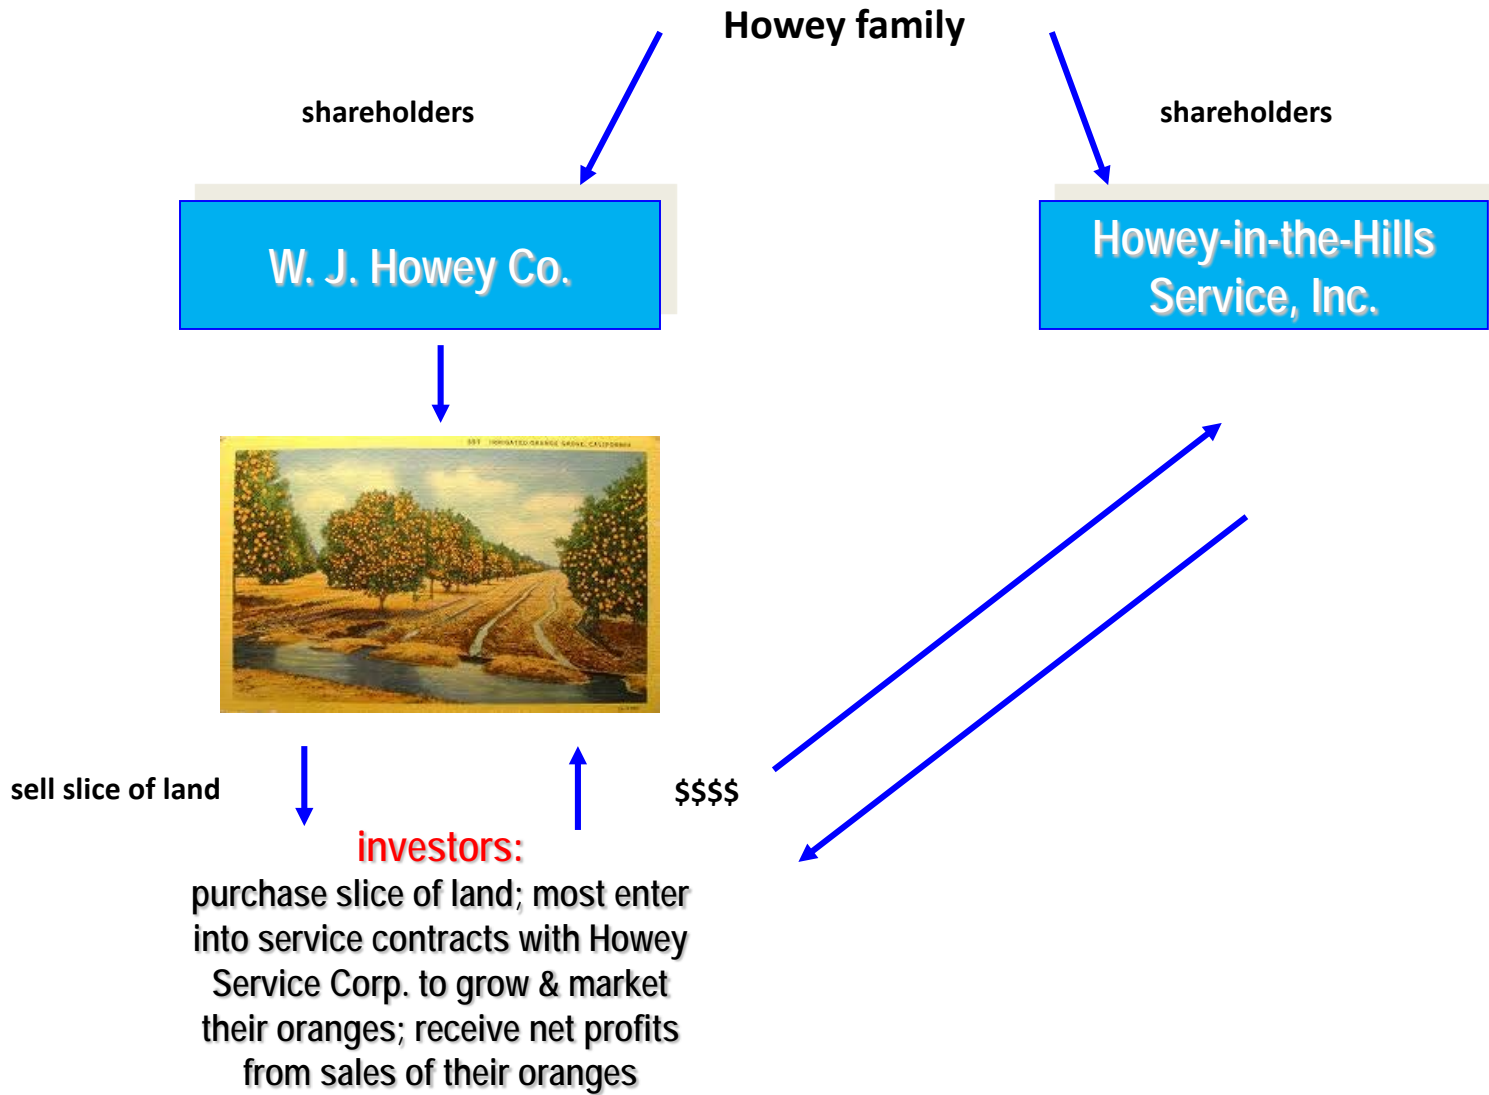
Howey family

shareholders

shareholders

W. J. Howey Co.

Howey-in-the-Hills Service, Inc.

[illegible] IRRIGATED ORANGE GROVE, CALIFORNIA

sell slice of land

$$$$

investors:
purchase slice of land; most enter into service contracts with Howey Service Corp. to grow & market their oranges; receive net profits from sales of their oranges